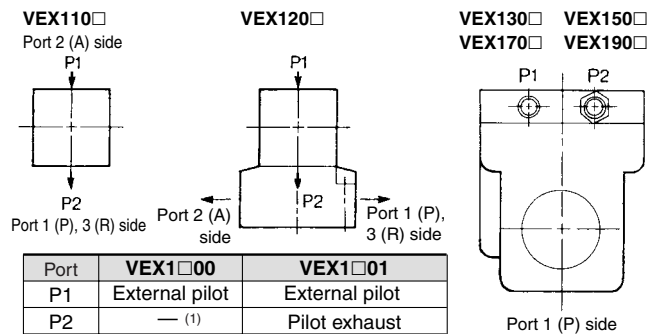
VEX110□

Port 2 (A) side

P1

P2

Port 1 (P), 3 (R) side

VEX120□

P1

P2

Port 2 (A) side

Port 1 (P), 3 (R) side

VEX130□ VEX150□
VEX170□ VEX190□

P1

P2

Port 1 (P) side

| Port | VEX1□00 | VEX1□01 |
|---|---|---|
| P1 | External pilot | External pilot |
| P2 | — (1) | Pilot exhaust |